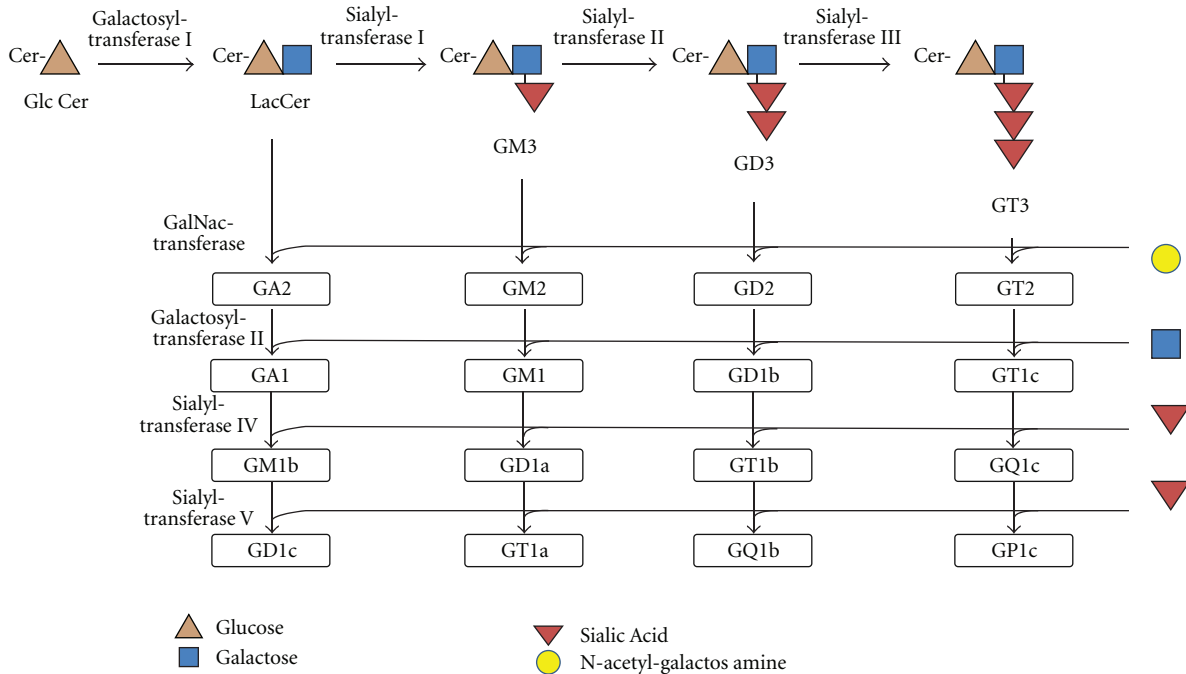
Galactosyltransferase I

Sialyltransferase I

Sialyltransferase II

Sialyltransferase III

Cer-

Glc Cer

Cer-

LacCer

Cer-

GM3

Cer-

GD3

Cer-

GT3

GalNactransferase

| GA2 | GM2 | GD2 | GT2 |
|---|---|---|---|

Galactosyltransferase II

| GA1 | GM1 | GD1b | GT1c |
|---|---|---|---|

Sialyltransferase IV

| GM1b | GD1a | GT1b | GQ1c |
|---|---|---|---|

Sialyltransferase V

| GD1c | GT1a | GQ1b | GP1c |
|---|---|---|---|

Glucose

Galactose

Sialic Acid

N-acetyl-galactos amine